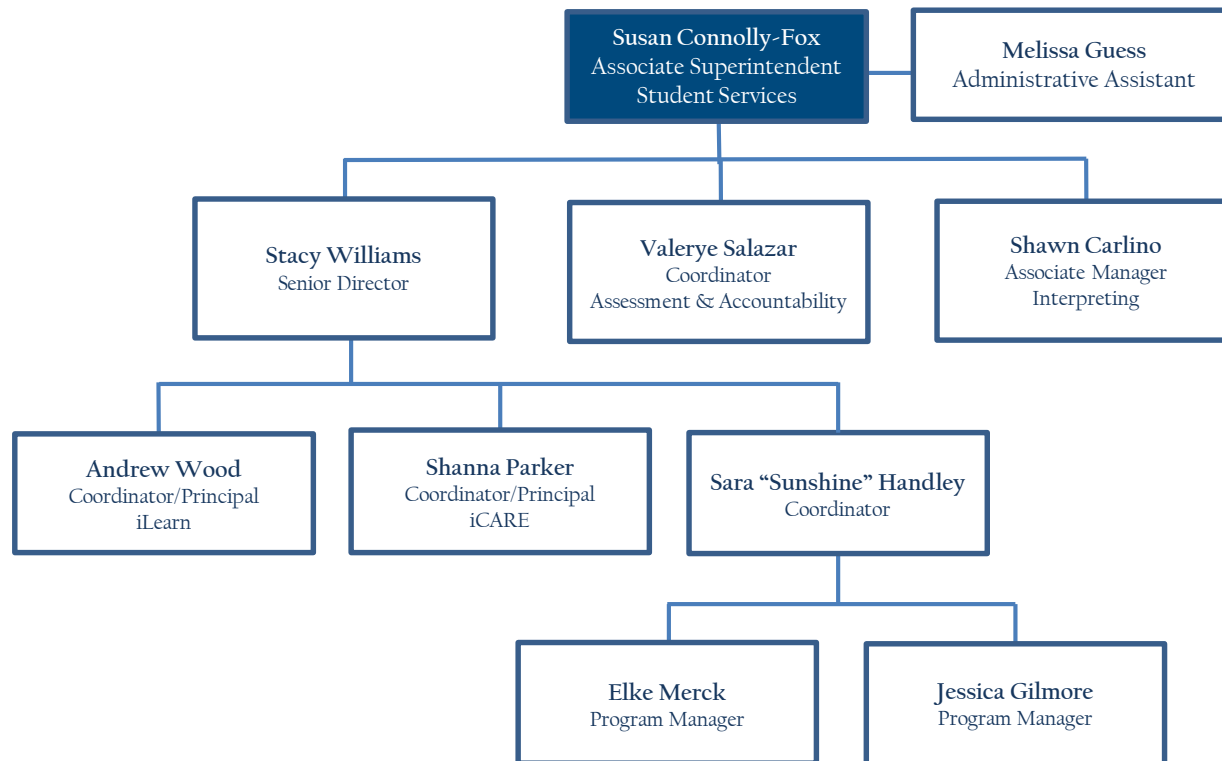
Susan Connolly-Fox
Associate Superintendent
Student Services

Melissa Guess
Administrative Assistant

Stacy Williams
Senior Director

Valerye Salazar
Coordinator
Assessment & Accountability

Shawn Carlino
Associate Manager
Interpreting

Andrew Wood
Coordinator/Principal
iLearn

Shanna Parker
Coordinator/Principal
iCARE

Sara “Sunshine” Handley
Coordinator

Elke Merck
Program Manager

Jessica Gilmore
Program Manager